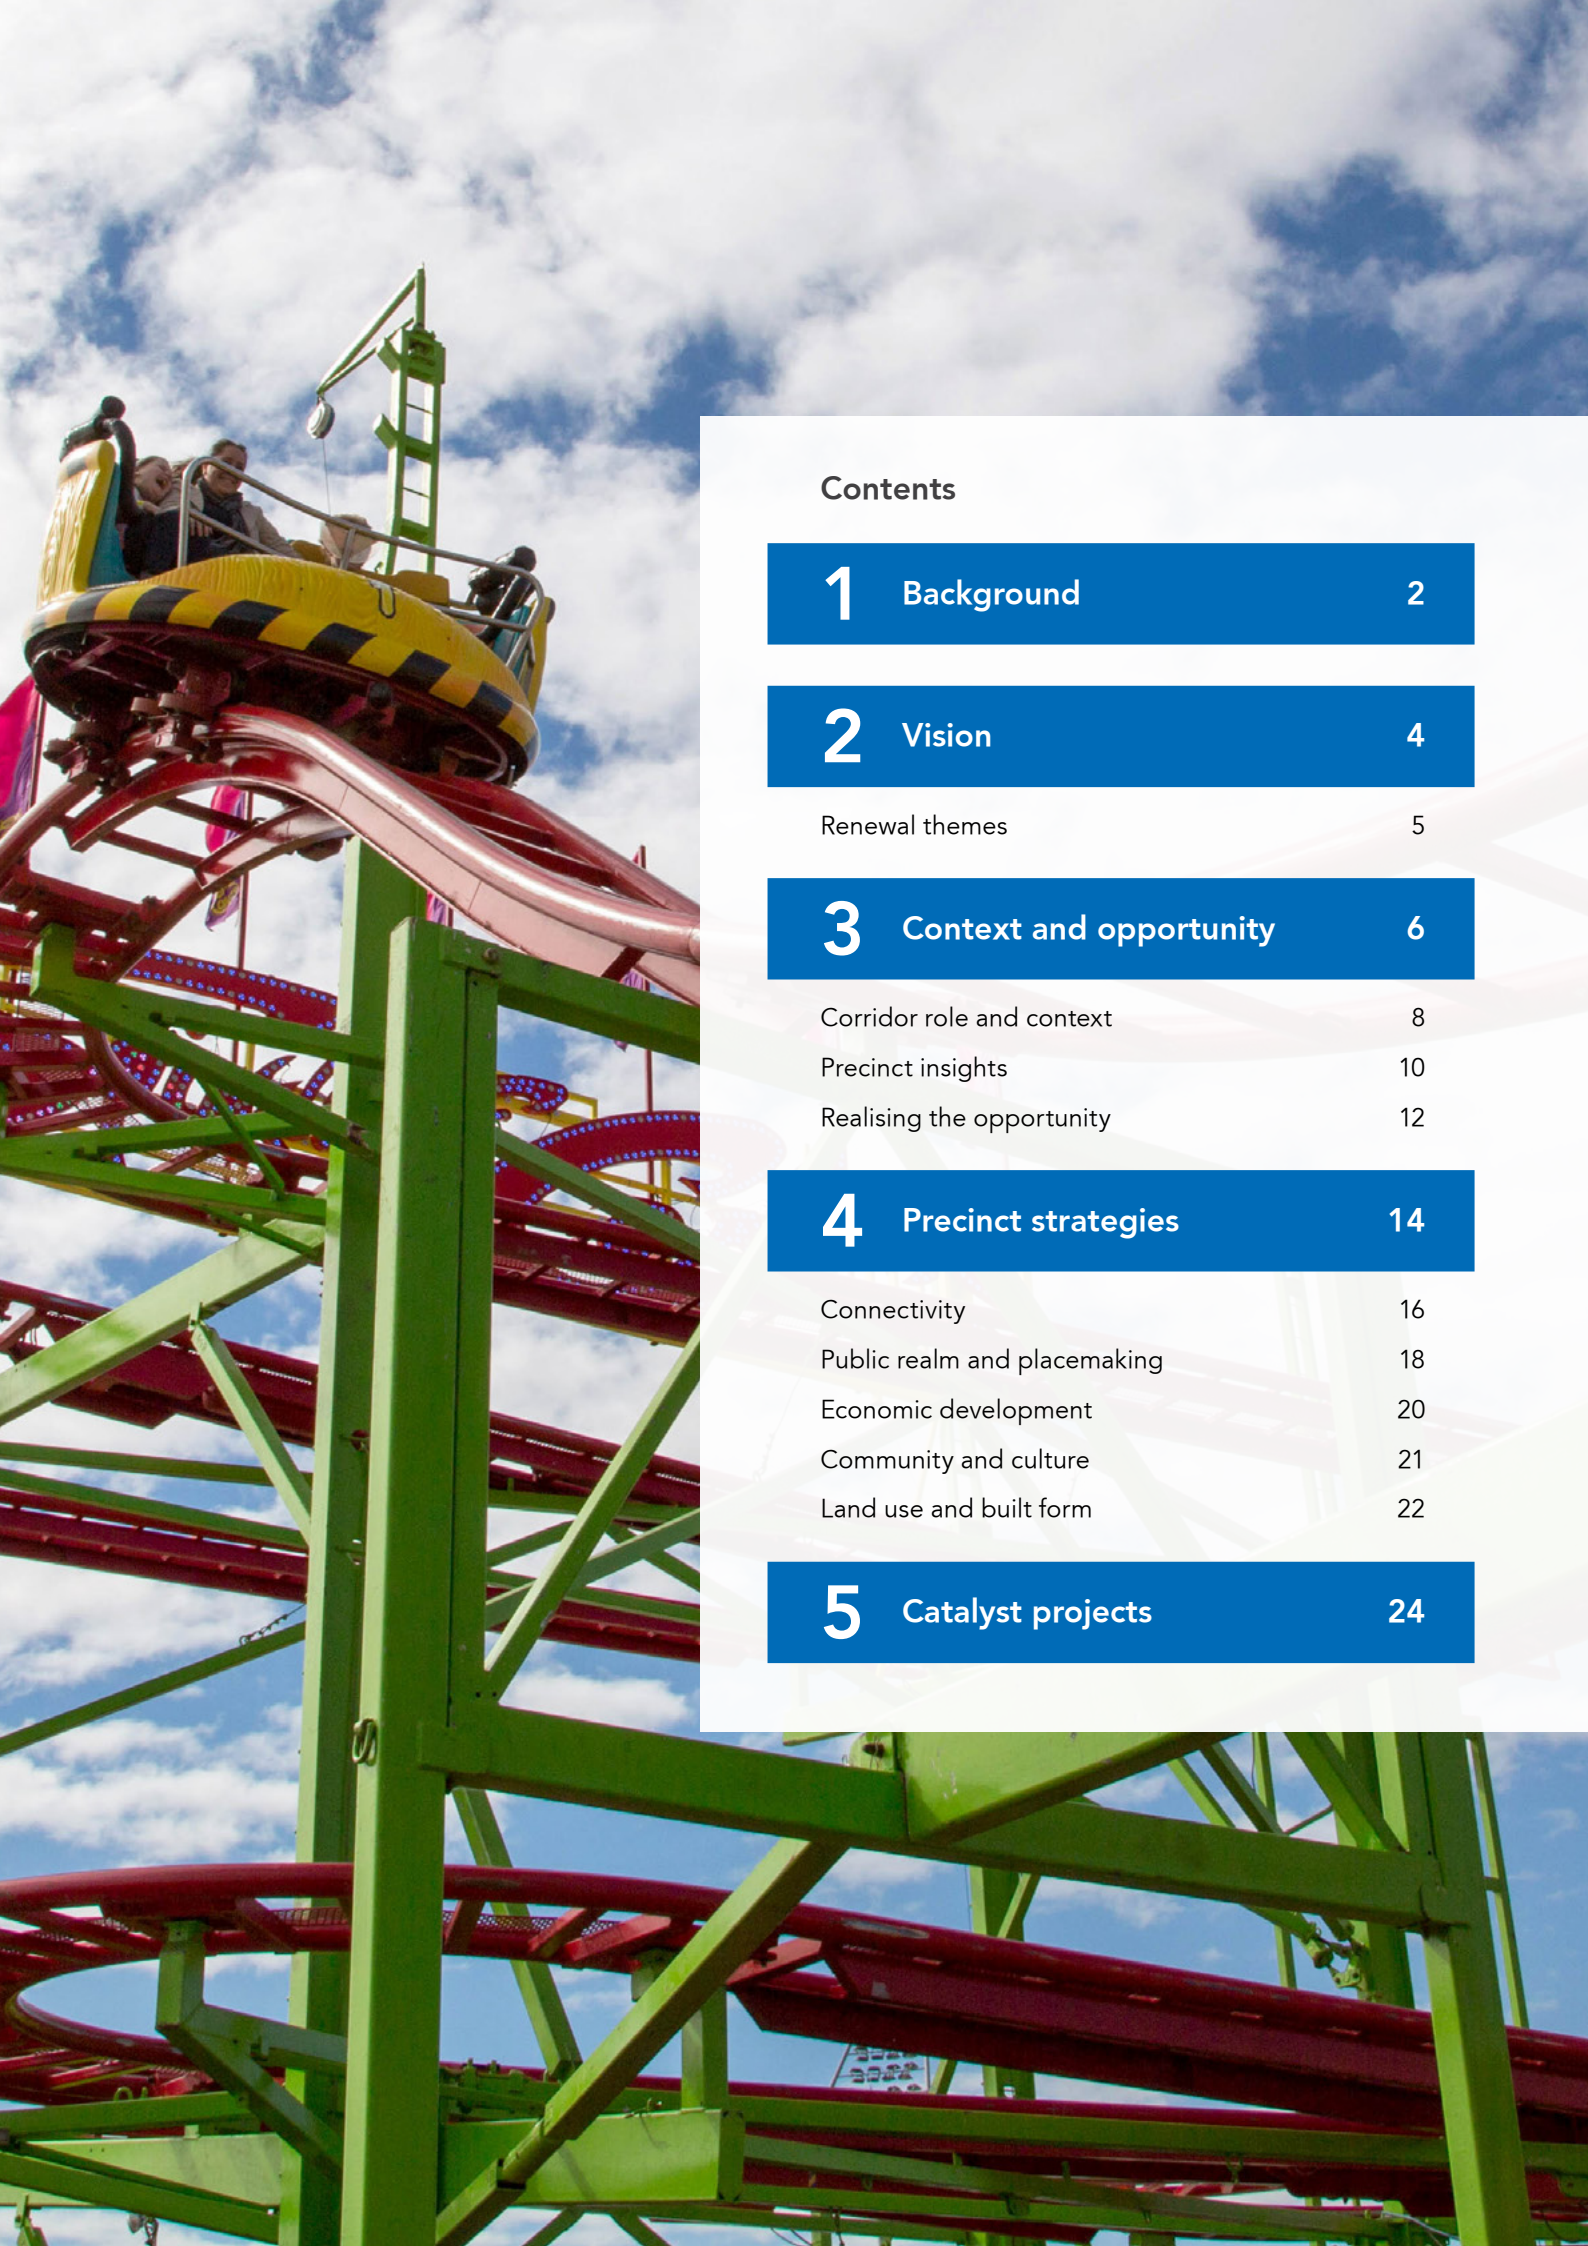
Contents

| | | |
|---|---|---|
| 1 | Background | 2 |
| 2 | Vision | 4 |
| | Renewal themes | 5 |
| 3 | Context and opportunity | 6 |
| | Corridor role and context | 8 |
| | Precinct insights | 10 |
| | Realising the opportunity | 12 |
| 4 | Precinct strategies | 14 |
| | Connectivity | 16 |
| | Public realm and placemaking | 18 |
| | Economic development | 20 |
| | Community and culture | 21 |
| | Land use and built form | 22 |
| 5 | Catalyst projects | 24 |